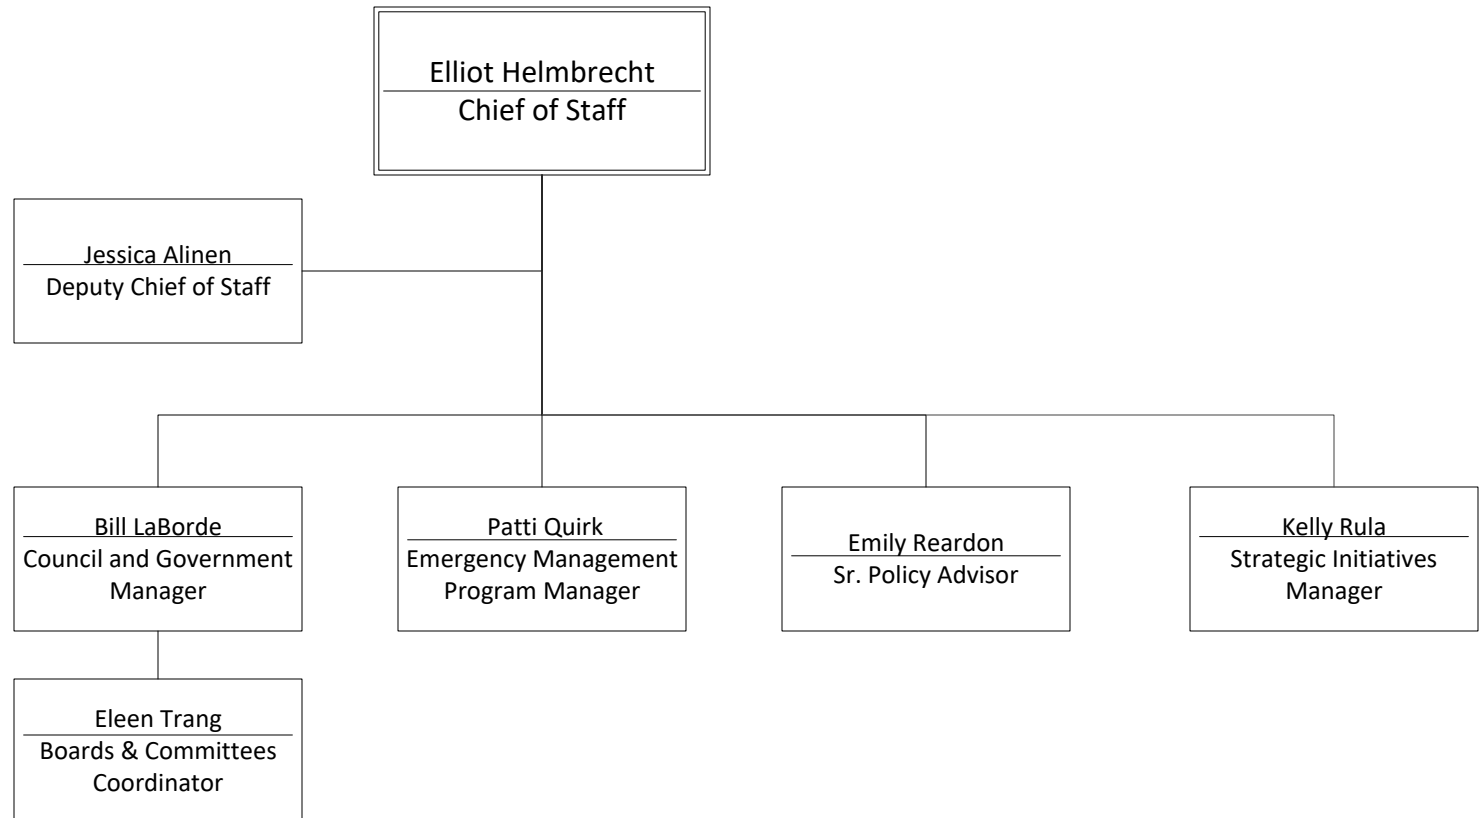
Elliot Helmbrecht
Chief of Staff

Jessica Alinen
Deputy Chief of Staff

Bill LaBorde
Council and Government Manager

Patti Quirk
Emergency Management Program Manager

Emily Reardon
Sr. Policy Advisor

Kelly Rula
Strategic Initiatives Manager

Eleen Trang
Boards & Committees Coordinator